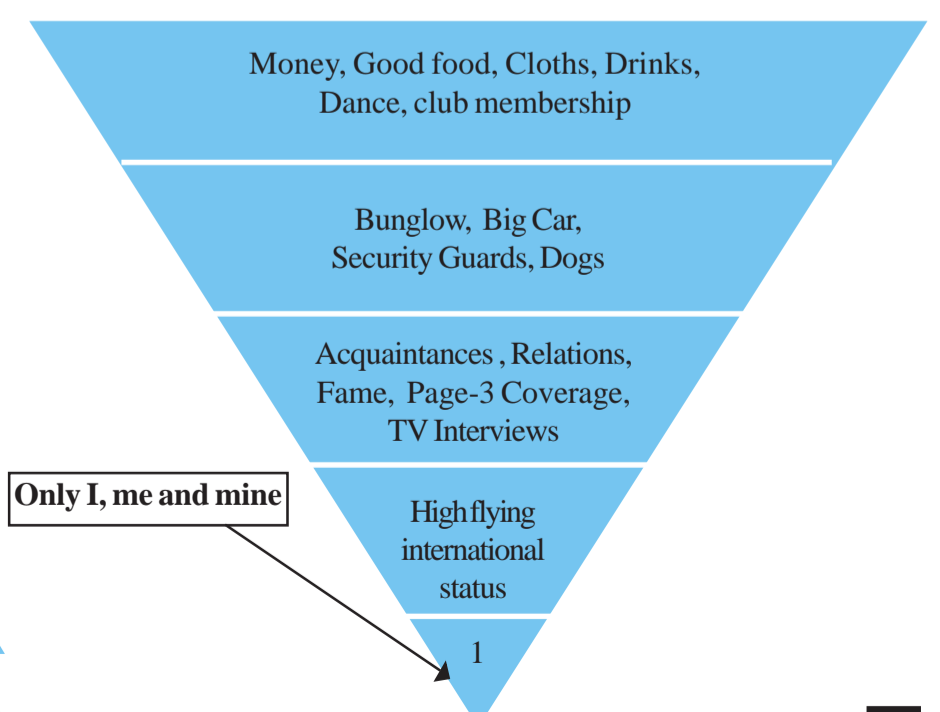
Money, Good food, Cloths, Drinks, Dance, club membership

Bunglow, Big Car, Security Guards, Dogs

Acquaintances , Relations, Fame, Page-3 Coverage, TV Interviews

High flying international status

1

Only I, me and mine